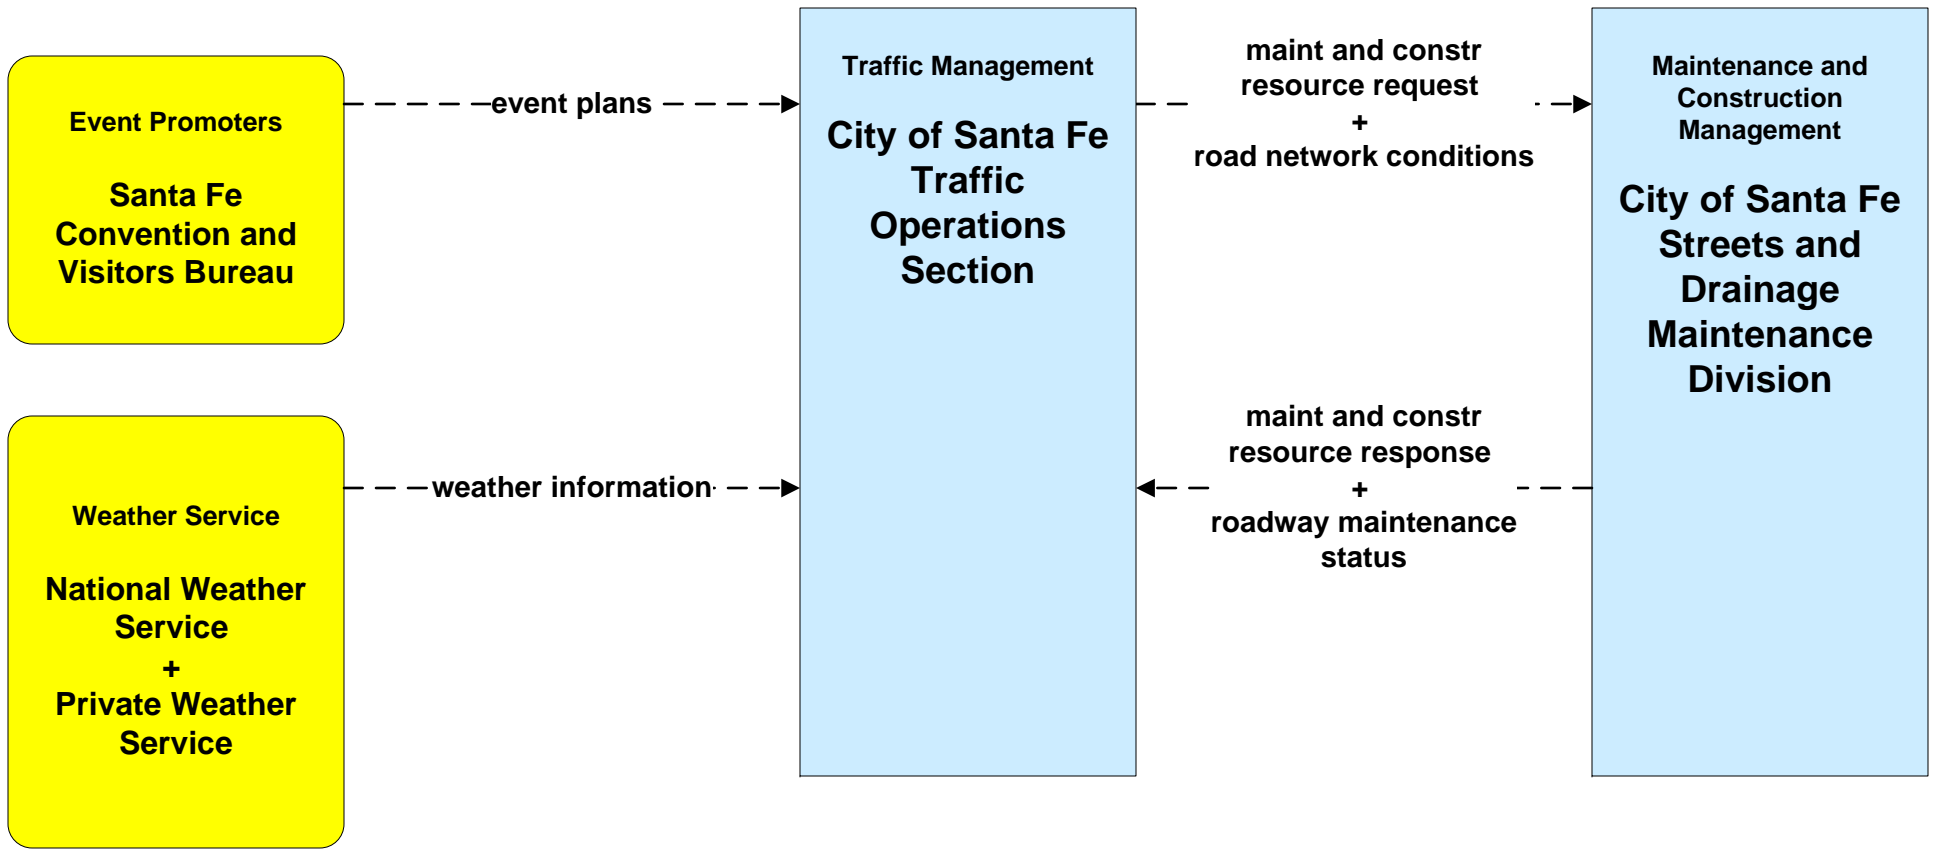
Event Promoters

Santa Fe Convention and Visitors Bureau

event plans

Traffic Management

City of Santa Fe Traffic Operations Section

maint and constr resource request
+
road network conditions

Maintenance and Construction Management

City of Santa Fe Streets and Drainage Maintenance Division

Weather Service

National Weather Service
+
Private Weather Service

weather information

maint and constr resource response
+
roadway maintenance status